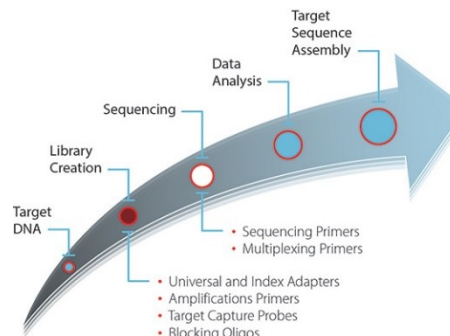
Target Sequence Assembly

Data Analysis

Sequencing

Library Creation

Target DNA

• Sequencing Primers
• Multiplexing Primers

• Universal and Index Adapters
• Amplifications Primers
• Target Capture Probes
• Blocking Oligos